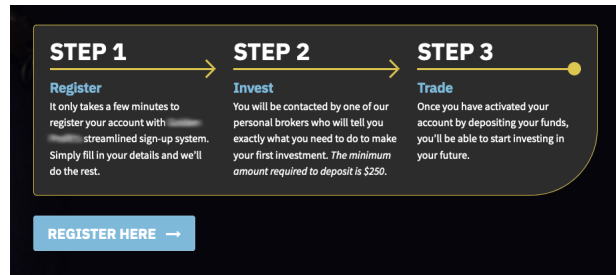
STEP 1

Register

It only takes a few minutes to register your account with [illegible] streamlined sign-up system. Simply fill in your details and we'll do the rest.

STEP 2

Invest

You will be contacted by one of our personal brokers who will tell you exactly what you need to do to make your first investment. The minimum amount required to deposit is $250.

STEP 3

Trade

Once you have activated your account by depositing your funds, you'll be able to start investing in your future.

REGISTER HERE ⟶